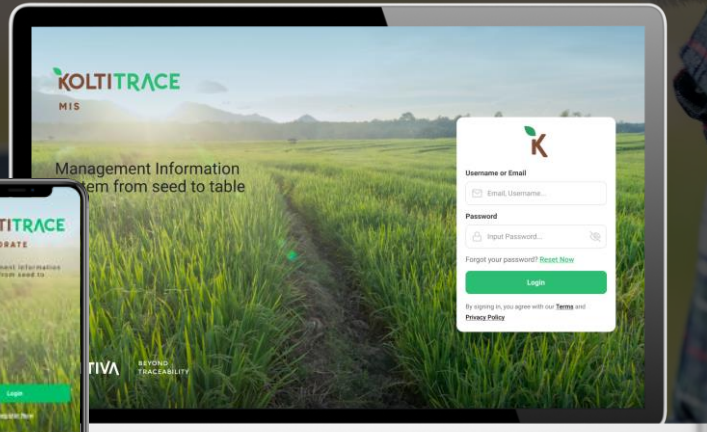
KOLTITRACE
MIS

Management Information
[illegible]tem from seed to table

K

Username or Email

Email, Username...

Password

Input Password...

Forgot your password? Reset Now

Login

By signing in, you agree with our Terms and Privacy Policy

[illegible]TIVA BEYOND TRACEABILITY

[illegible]LTITRACE
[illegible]RATE

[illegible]ment Information
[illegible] from seed to

Login

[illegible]